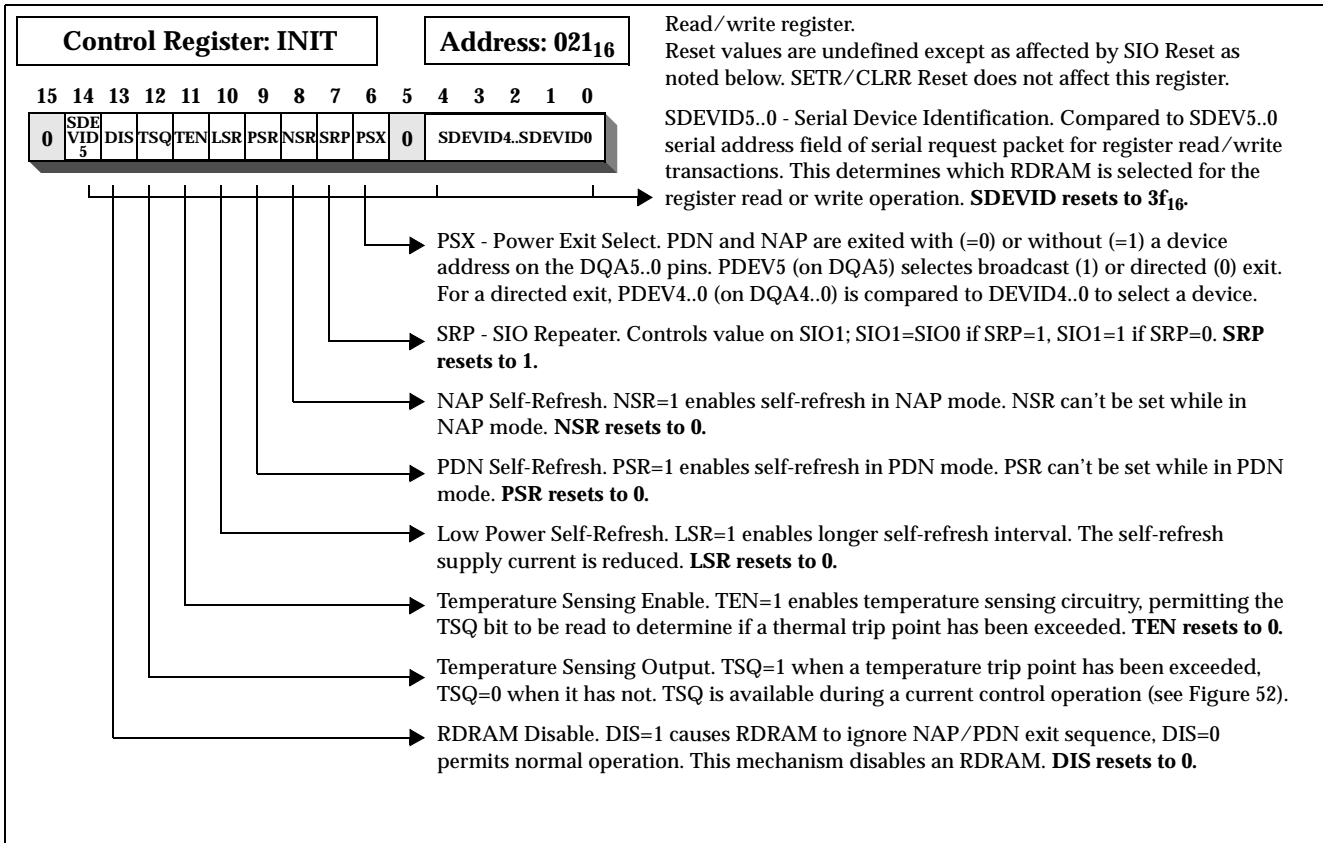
Control Register: INIT

Address: $021_{16}$

15 14 13 12 11 10 9 8 7 6 5 4 3 2 1 0

| 0 | SDE VID 5 | DIS | TSQ | TEN | LSR | PSR | NSR | SRP | PSX | 0 | SDEVID4..SDEVID0 |
|---|---|---|---|---|---|---|---|---|---|---|---|

Read/write register.
Reset values are undefined except as affected by SIO Reset as noted below. SETR/CLRR Reset does not affect this register.

SDEVID5..0 - Serial Device Identification. Compared to SDEV5..0 serial address field of serial request packet for register read/write transactions. This determines which RDRAM is selected for the register read or write operation. **SDEVID resets to $3f_{16}$.**

PSX - Power Exit Select. PDN and NAP are exited with (=0) or without (=1) a device address on the DQA5..0 pins. PDEV5 (on DQA5) selectes broadcast (1) or directed (0) exit. For a directed exit, PDEV4..0 (on DQA4..0) is compared to DEVID4..0 to select a device.

SRP - SIO Repeater. Controls value on SIO1; SIO1=SIO0 if SRP=1, SIO1=1 if SRP=0. **SRP resets to 1.**

NAP Self-Refresh. NSR=1 enables self-refresh in NAP mode. NSR can't be set while in NAP mode. **NSR resets to 0.**

PDN Self-Refresh. PSR=1 enables self-refresh in PDN mode. PSR can't be set while in PDN mode. **PSR resets to 0.**

Low Power Self-Refresh. LSR=1 enables longer self-refresh interval. The self-refresh supply current is reduced. **LSR resets to 0.**

Temperature Sensing Enable. TEN=1 enables temperature sensing circuitry, permitting the TSQ bit to be read to determine if a thermal trip point has been exceeded. **TEN resets to 0.**

Temperature Sensing Output. TSQ=1 when a temperature trip point has been exceeded, TSQ=0 when it has not. TSQ is available during a current control operation (see Figure 52).

RDRAM Disable. DIS=1 causes RDRAM to ignore NAP/PDN exit sequence, DIS=0 permits normal operation. This mechanism disables an RDRAM. **DIS resets to 0.**